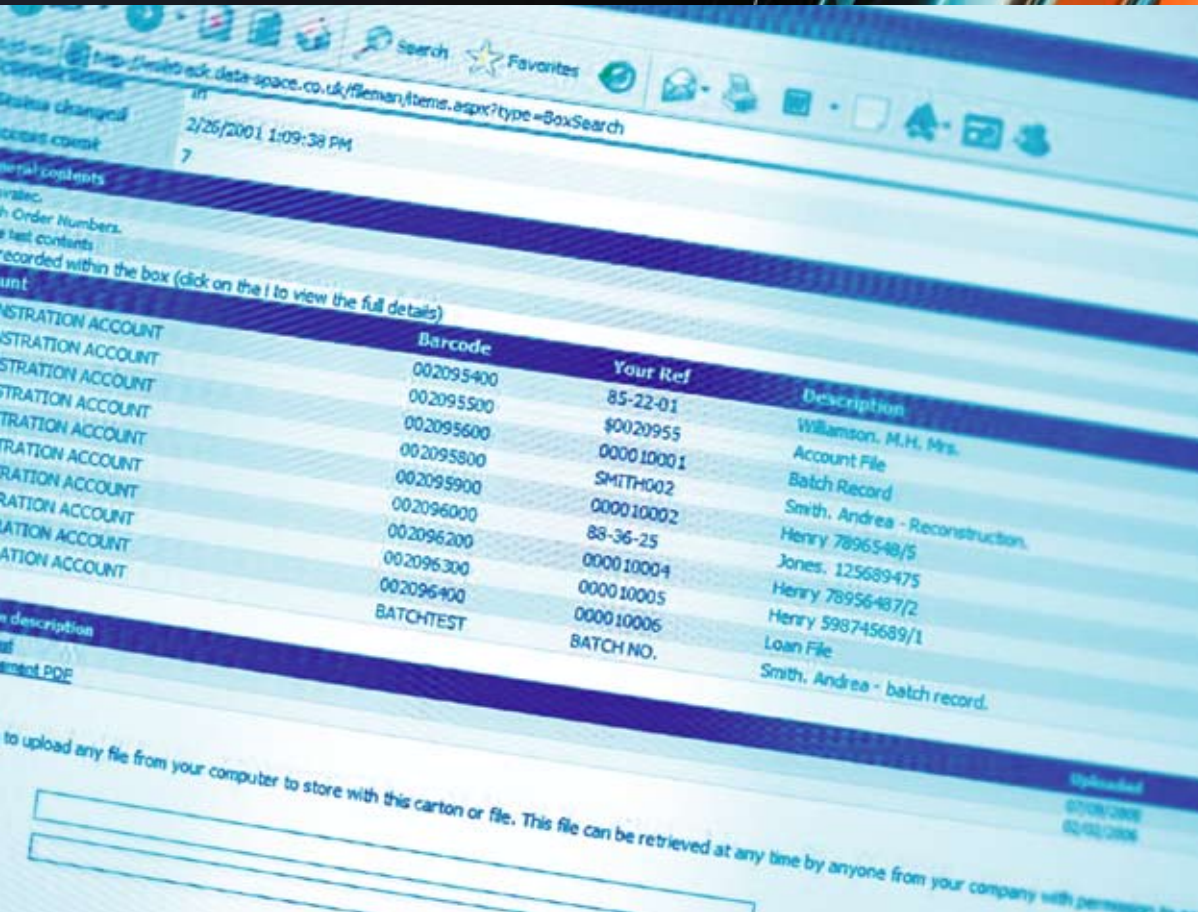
Search Favorites

http://webdesk.data-space.co.uk/fileman/items.aspx?type=BoxSearch

Status changed 2/26/2001 1:09:38 PM
Access count 7

General contents
h Order Numbers.
test contents
recorded within the box (click on the i to view the full details)

| unt | Barcode | Your Ref | Description |
|---|---|---|---|
| NSTRATION ACCOUNT | 002095400 | 85-22-01 | Williamson. M.H. Mrs. |
| STRATION ACCOUNT | 002095500 | $0020955 | Account File |
| STRATION ACCOUNT | 002095600 | 000010001 | Batch Record |
| STRATION ACCOUNT | 002095800 | SMITH002 | Smith. Andrea - Reconstruction. |
| TRATION ACCOUNT | 002095900 | 000010002 | Henry 7896548/5 |
| TRATION ACCOUNT | 002096000 | 88-36-25 | Jones. 125689475 |
| RATION ACCOUNT | 002096200 | 000010004 | Henry 78956487/2 |
| RATION ACCOUNT | 002096300 | 000010005 | Henry 598745689/1 |
| RATION ACCOUNT | 002096400 | 000010006 | Loan File |
| ATION ACCOUNT | BATCHTEST | BATCH NO. | Smith. Andrea - batch record. |

description
ment PDF

Uploaded
07/08/2008
02/02/2006

to upload any file from your computer to store with this carton or file. This file can be retrieved at any time by anyone from your company with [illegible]